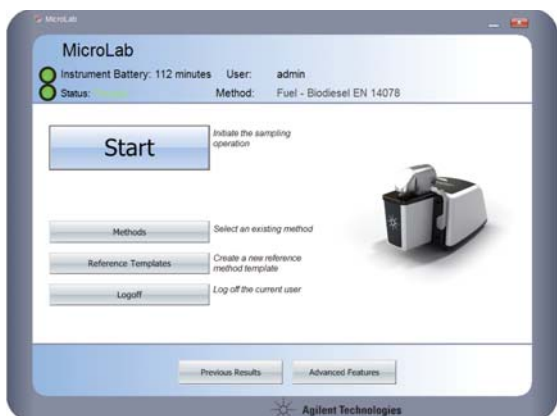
MicroLab

MicroLab

Instrument Battery: 112 minutes User: admin

Status: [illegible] Method: Fuel - Biodiesel EN 14078

Start

Initiate the sampling operation

Methods

Select an existing method

Reference Templates

Create a new reference method template

Logoff

Log off the current user

Previous Results

Advanced Features

Agilent Technologies